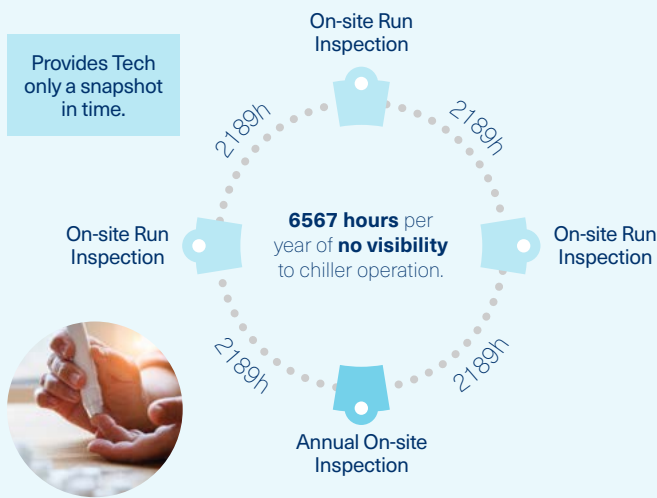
Provides Tech only a snapshot in time.

On-site Run Inspection

2189h

2189h

On-site Run Inspection

6567 hours per year of no visibility to chiller operation.

On-site Run Inspection

2189h

2189h

Annual On-site Inspection